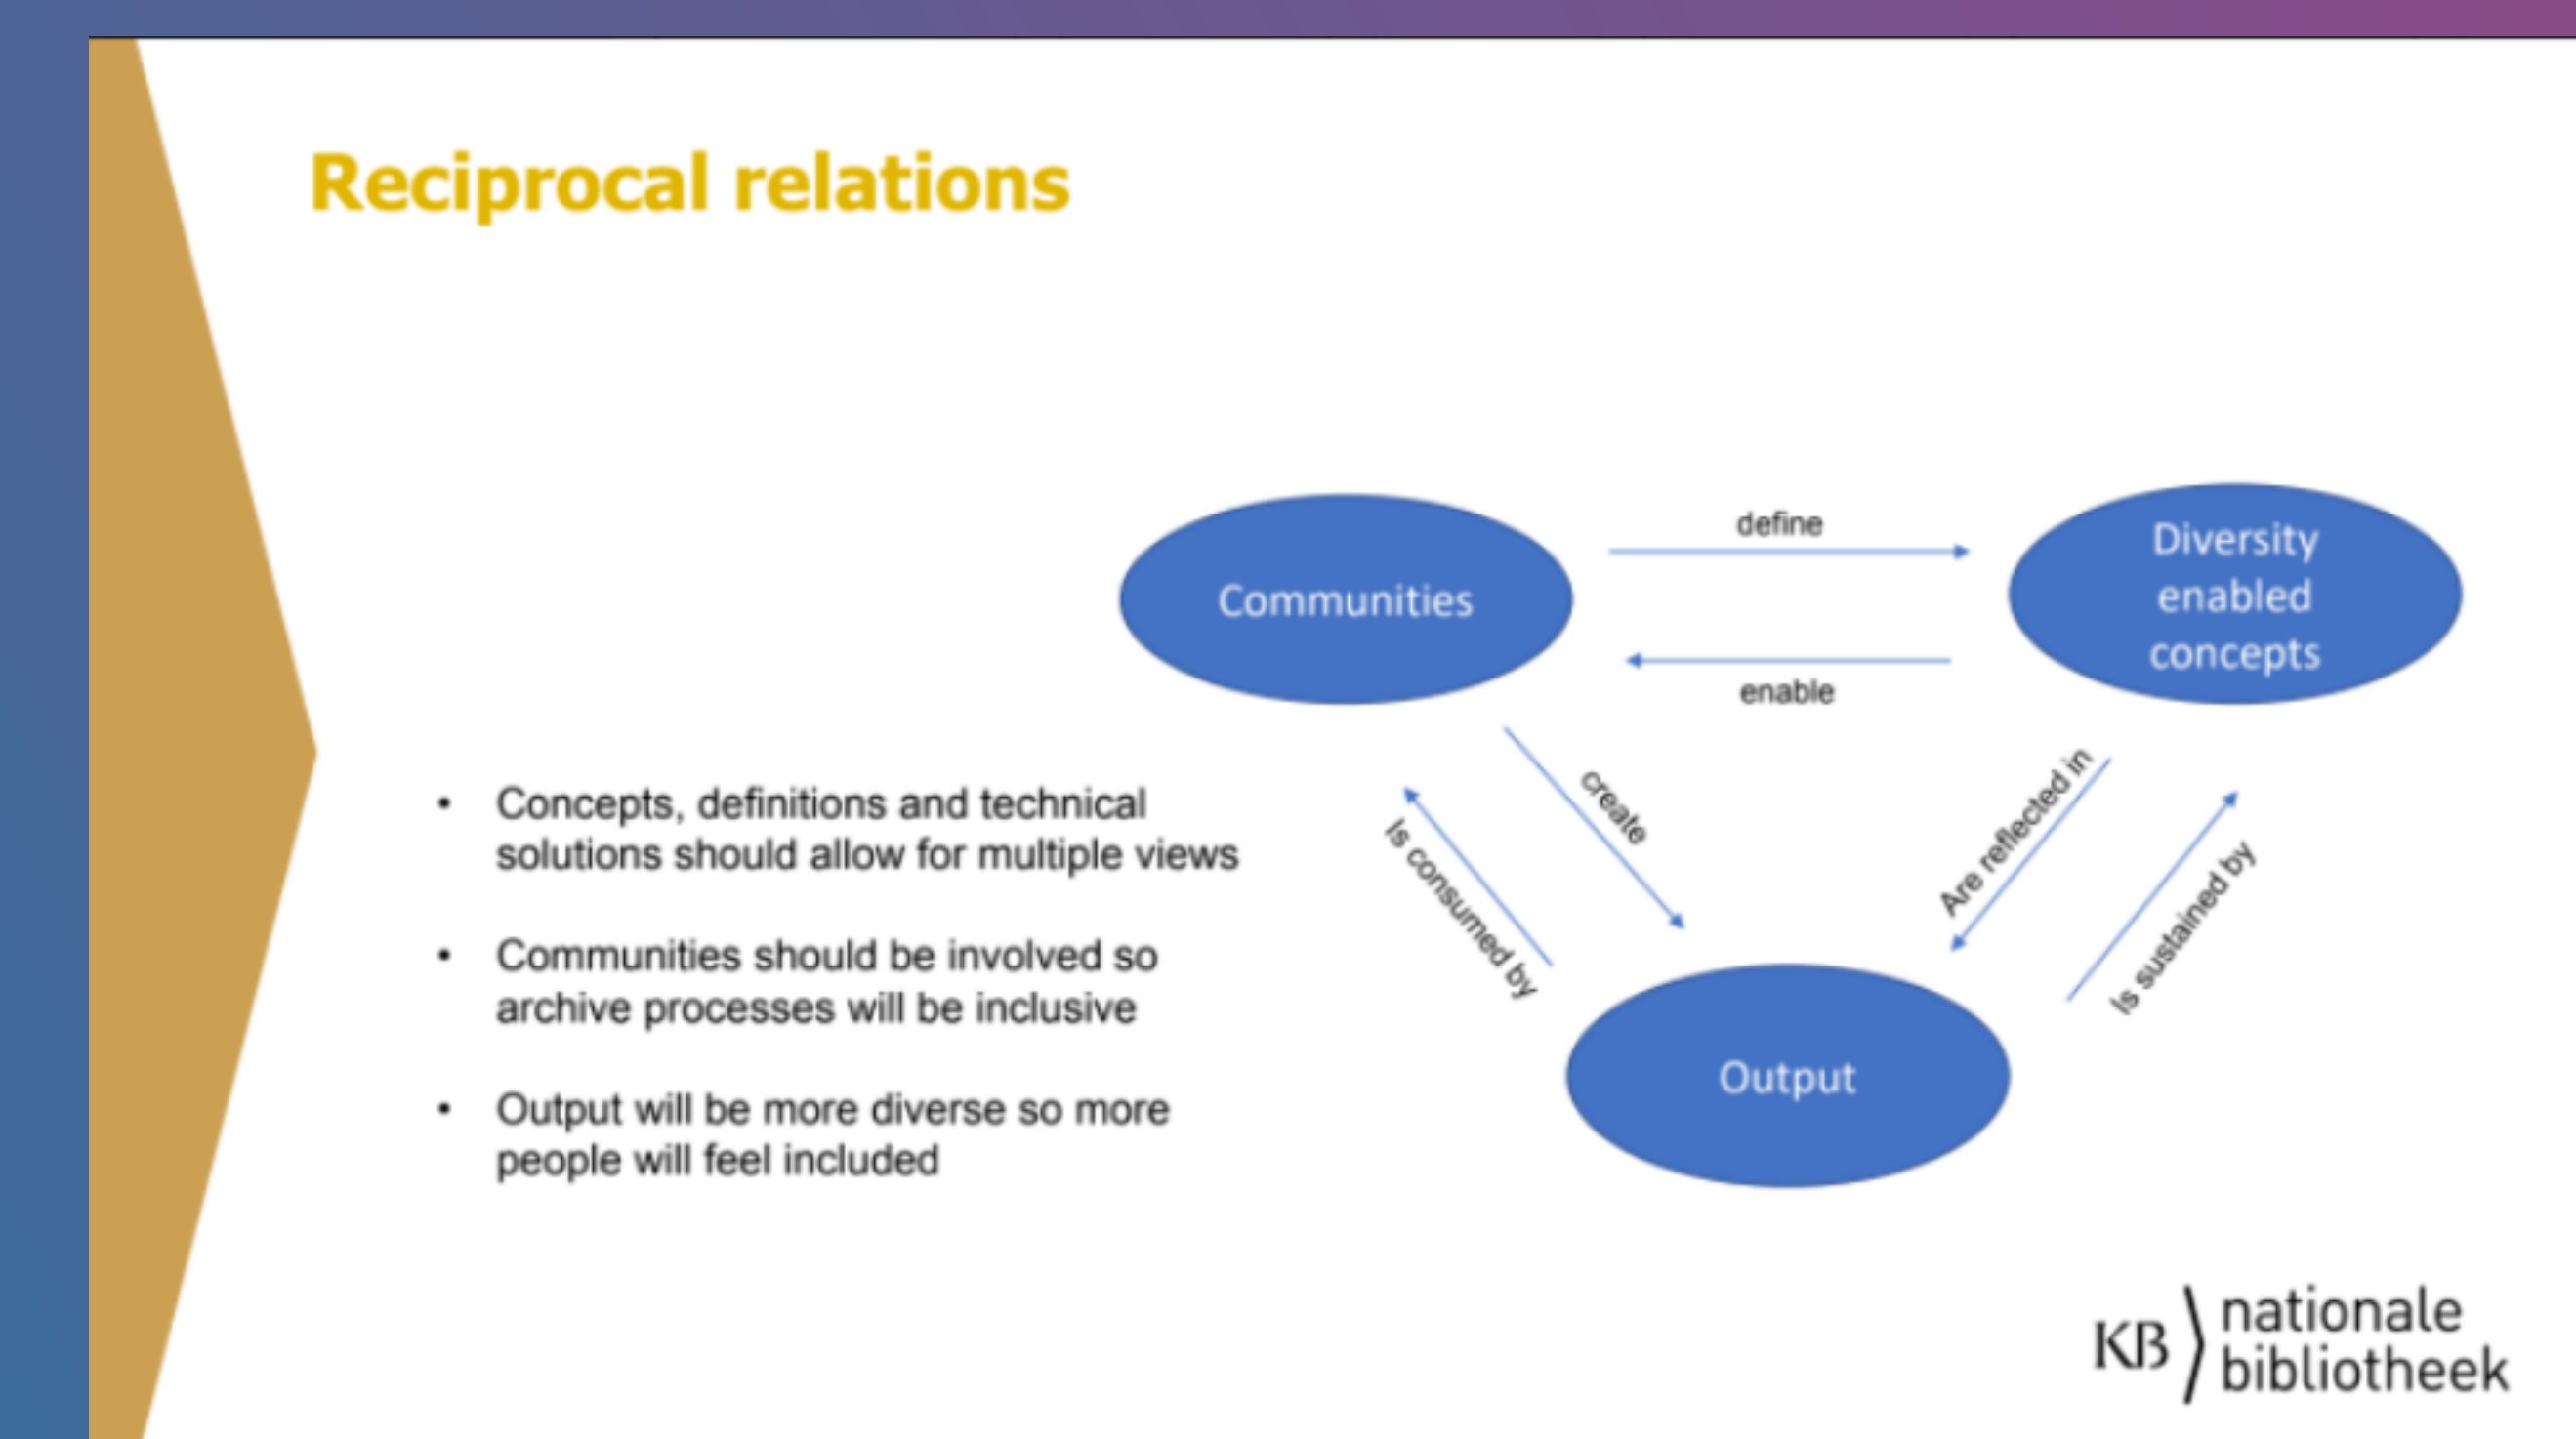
Reciprocal relations

Communities

define

enable

Diversity enabled concepts

create

Is consumed by

Are reflected in

Is sustained by

Output

• Concepts, definitions and technical solutions should allow for multiple views

• Communities should be involved so archive processes will be inclusive

• Output will be more diverse so more people will feel included

KB nationale bibliotheek